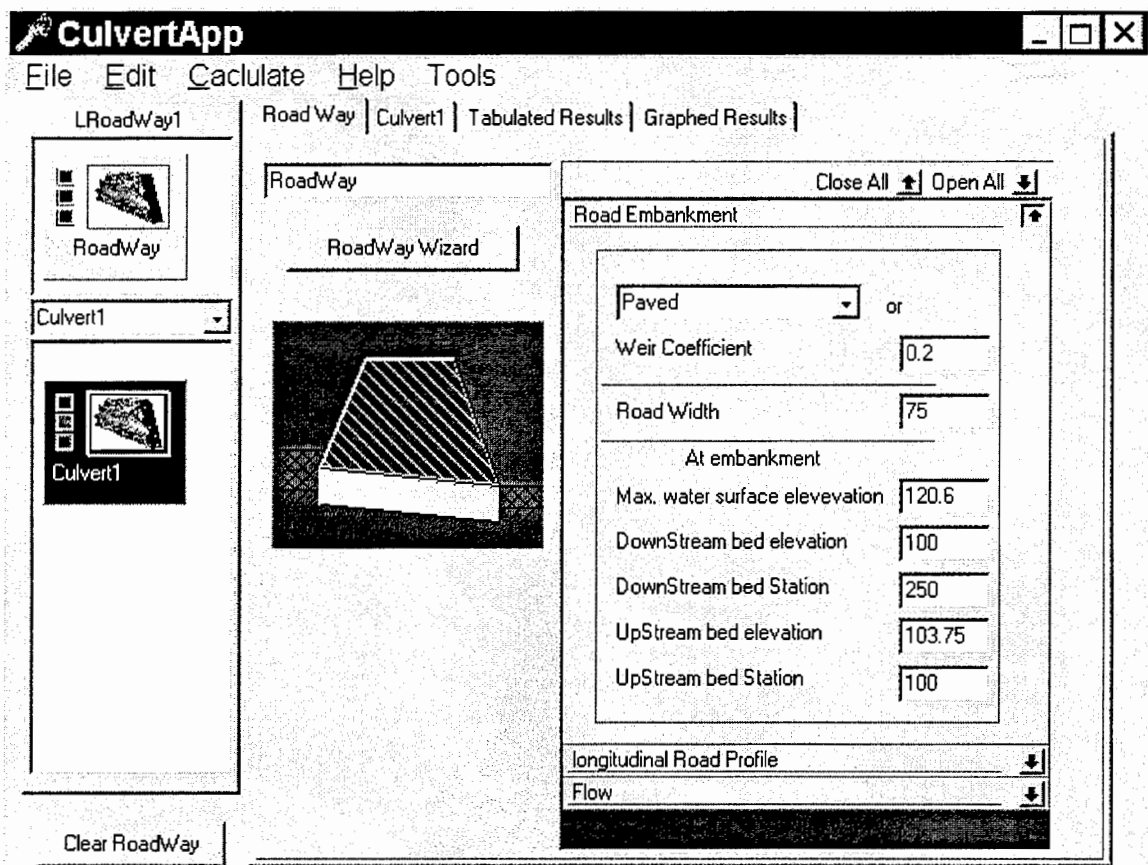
CulvertApp

File Edit Caclulate Help Tools

LRoadWay1

RoadWay

Culvert1

Culvert1

Clear RoadWay

Road Way | Culvert1 | Tabulated Results | Graphed Results

RoadWay

RoadWay Wizard

Close All Open All

Road Embankment

Paved or

Weir Coefficient 0.2

Road Width 75

At embankment

Max. water surface elevevation 120.6

DownStream bed elevation 100

DownStream bed Station 250

UpStream bed elevation 103.75

UpStream bed Station 100

longitudinal Road Profile

Flow